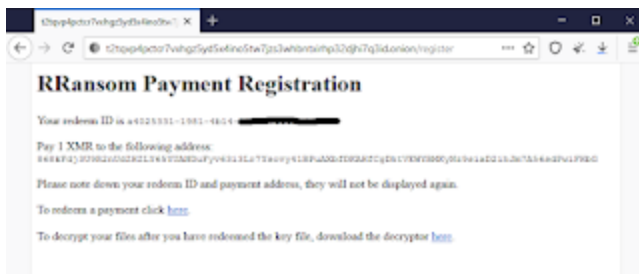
t2tqvp4pctor7vshgz5yd5xfino5tw7jts3whbntsnhp32djhi7q3id.onion/register

RRansom Payment Registration

Your redeem ID is a4025531-1981-4614-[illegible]

Pay 1 XMR to the following address:
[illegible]

Please note down your redeem ID and payment address, they will not be displayed again.

To redeem a payment click here.

To decrypt your files after you have redeemed the key file, download the decryptor here.